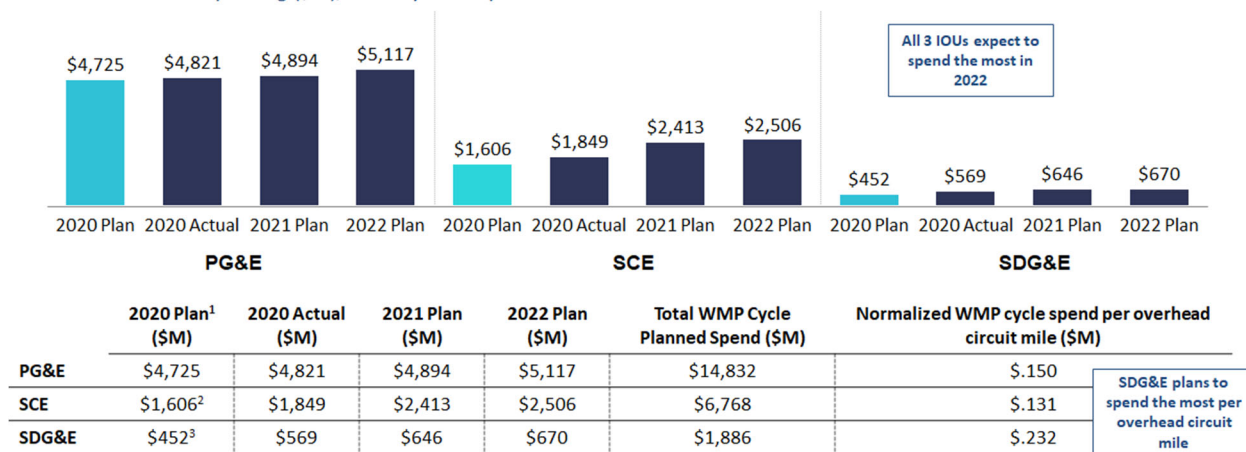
$4,725 $4,821 $4,894 $5,117

2020 Plan 2020 Actual 2021 Plan 2022 Plan

PG&E

$1,606 $1,849 $2,413 $2,506

2020 Plan 2020 Actual 2021 Plan 2022 Plan

SCE

All 3 IOUs expect to spend the most in 2022

$452 $569 $646 $670

2020 Plan 2020 Actual 2021 Plan 2022 Plan

SDG&E

| | 2020 Plan$^1$ (\$M) | 2020 Actual (\$M) | 2021 Plan (\$M) | 2022 Plan (\$M) | Total WMP Cycle Planned Spend (\$M) | Normalized WMP cycle spend per overhead circuit mile (\$M) |
|---|---|---|---|---|---|---|
| PG&E | \$4,725 | \$4,821 | \$4,894 | \$5,117 | \$14,832 | \$.150 |
| SCE | \$1,606$^2$ | \$1,849 | \$2,413 | \$2,506 | \$6,768 | \$.131 |
| SDG&E | \$452$^3$ | \$569 | \$646 | \$670 | \$1,886 | \$.232 |

SDG&E plans to spend the most per overhead circuit mile